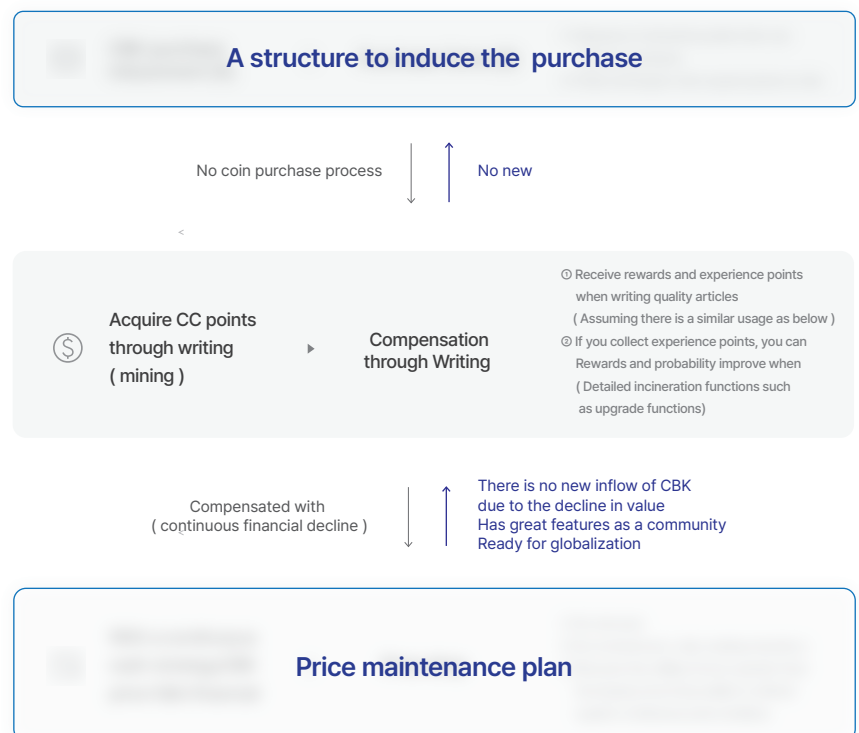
A structure to induce the purchase

No coin purchase process

No new

<

Acquire CC points through writing ( mining )

Compensation through Writing

① Receive rewards and experience points when writing quality articles ( Assuming there is a similar usage as below )

② If you collect experience points, you can Rewards and probability improve when ( Detailed incineration functions such as upgrade functions)

Compensated with ( continuous financial decline )

There is no new inflow of CBK due to the decline in value
Has great features as a community
Ready for globalization

Price maintenance plan